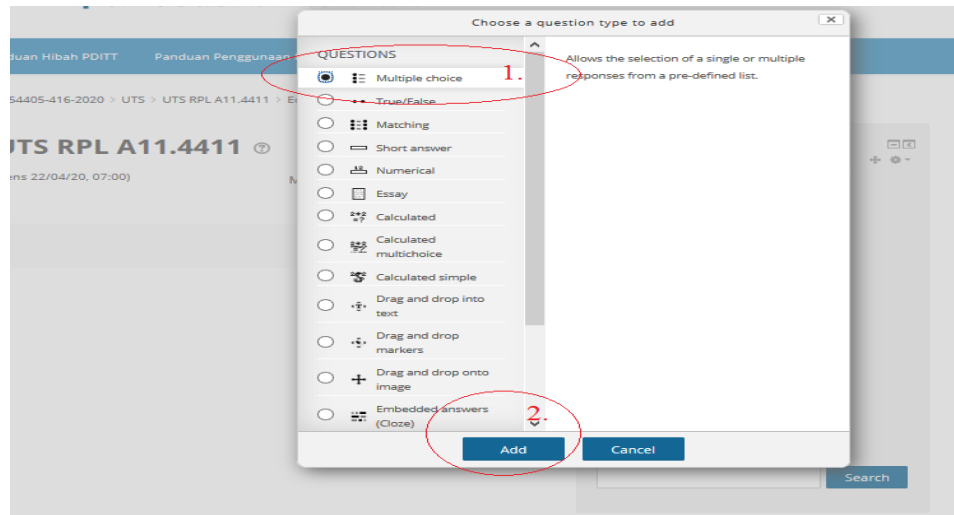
duan Hibah PDITT
Panduan Penggunaan

54405-416-2020 > UTS > UTS RPL A11.4411 > E

UTS RPL A11.4411

ens 22/04/20, 07:00)

M

Choose a question type to add

QUESTIONS

Multiple choice

1.

True/False

Matching

Short answer

Numerical

Essay

Calculated

Calculated multichoice

Calculated simple

Drag and drop into text

Drag and drop markers

Drag and drop onto image

Embedded answers (Cloze)

2.

Allows the selection of a single or multiple responses from a pre-defined list.

Add

Cancel

Search